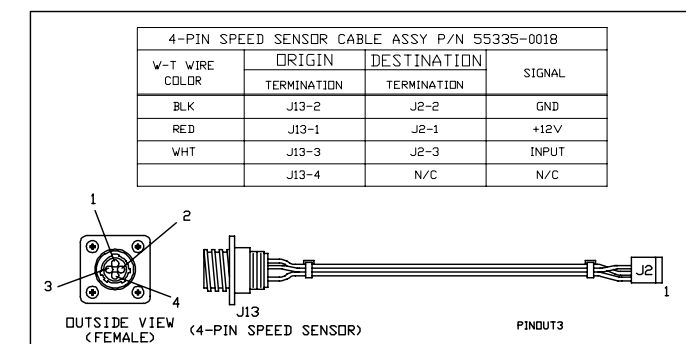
4-PIN SPEED SENSOR CABLE ASSY P/N 55335-0018

| W-T WIRE COLOR | ORIGIN TERMINATION | DESTINATION TERMINATION | SIGNAL |
|---|---|---|---|
| BLK | J13-2 | J2-2 | GND |
| RED | J13-1 | J2-1 | +12V |
| WHT | J13-3 | J2-3 | INPUT |
| | J13-4 | N/C | N/C |

1
2
3
4
OUTSIDE VIEW (FEMALE)
J13
(4-PIN SPEED SENSOR)
J2
1
PINOUT3